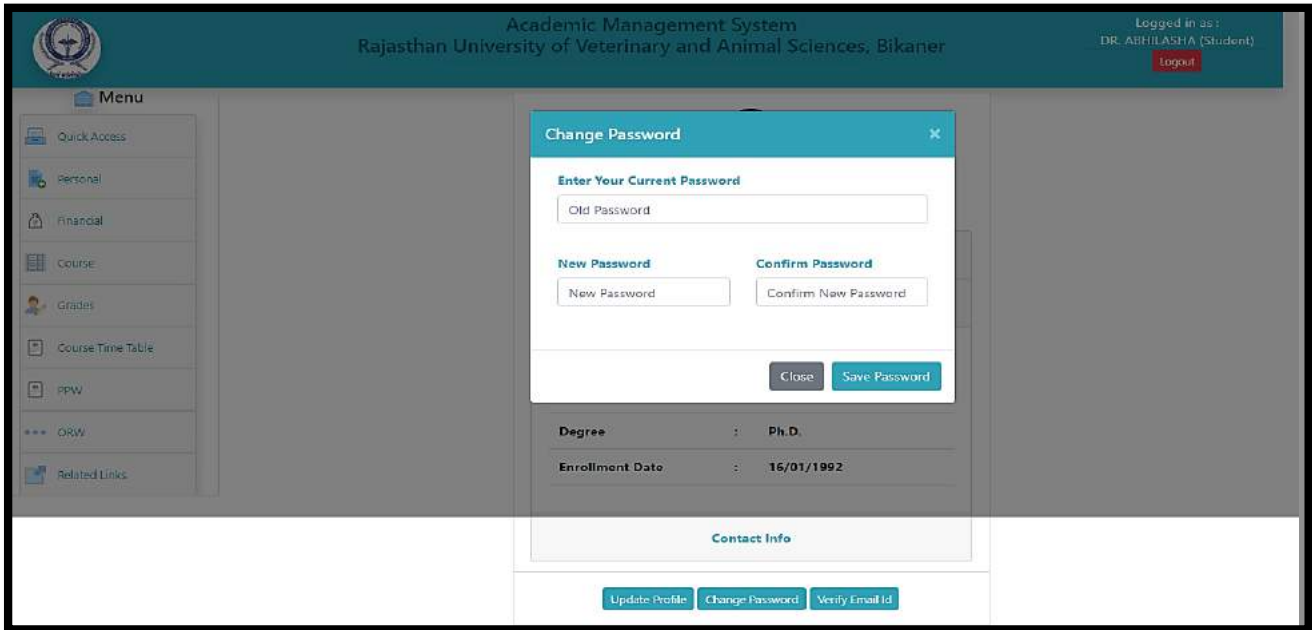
Academic Management System
Rajasthan University of Veterinary and Animal Sciences, Bikaner

Logged in as :
DR. ABHILASHA (Student)
Logout

Menu
Quick Access
Personal
Financial
Course
Grades
Course Time Table
PPW
ORW
Related Links

Change Password ×

Enter Your Current Password
Old Password

New Password
New Password

Confirm Password
Confirm New Password

Close Save Password

Degree : Ph.D.
Enrollment Date : 16/01/1992

Contact Info

Update Profile Change Password Verify Email Id